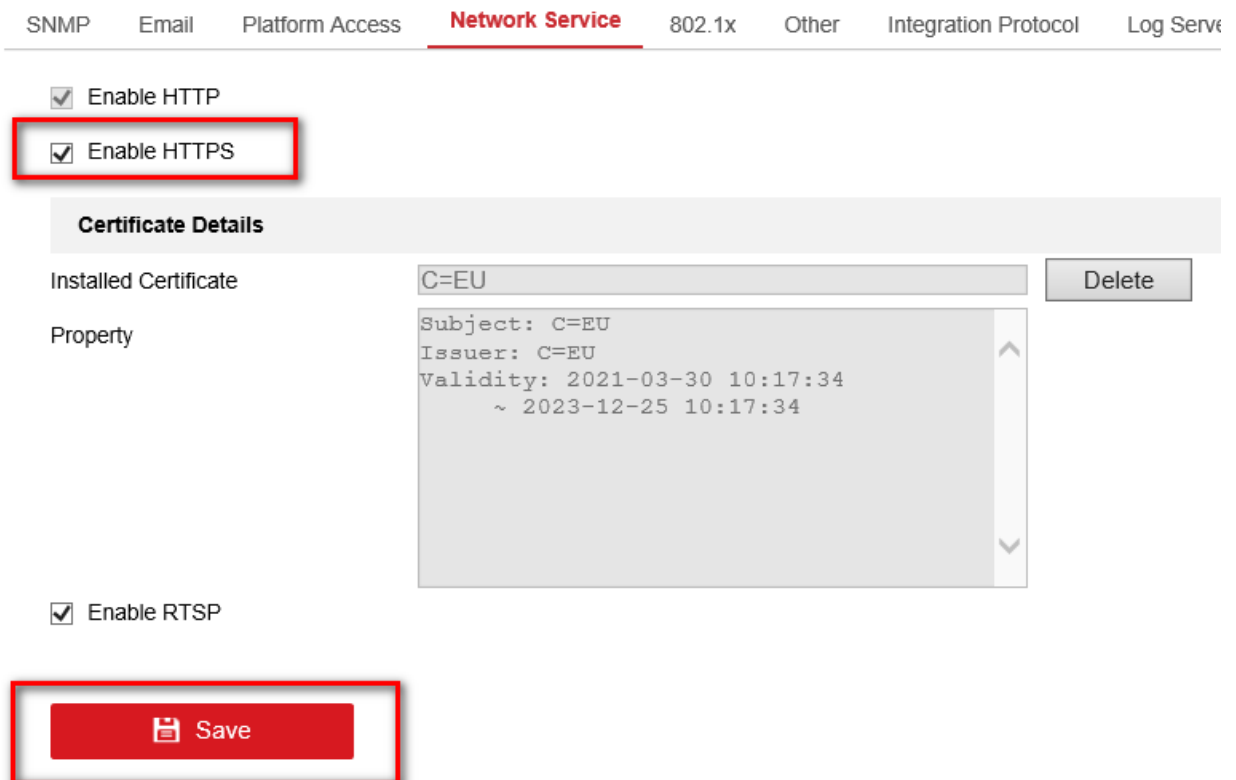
SNMP Email Platform Access Network Service 802.1x Other Integration Protocol Log Serve

Enable HTTP

Enable HTTPS

Certificate Details

Installed Certificate C=EU Delete

Property

Subject: C=EU
Issuer: C=EU
Validity: 2021-03-30 10:17:34
~ 2023-12-25 10:17:34

Enable RTSP

Save